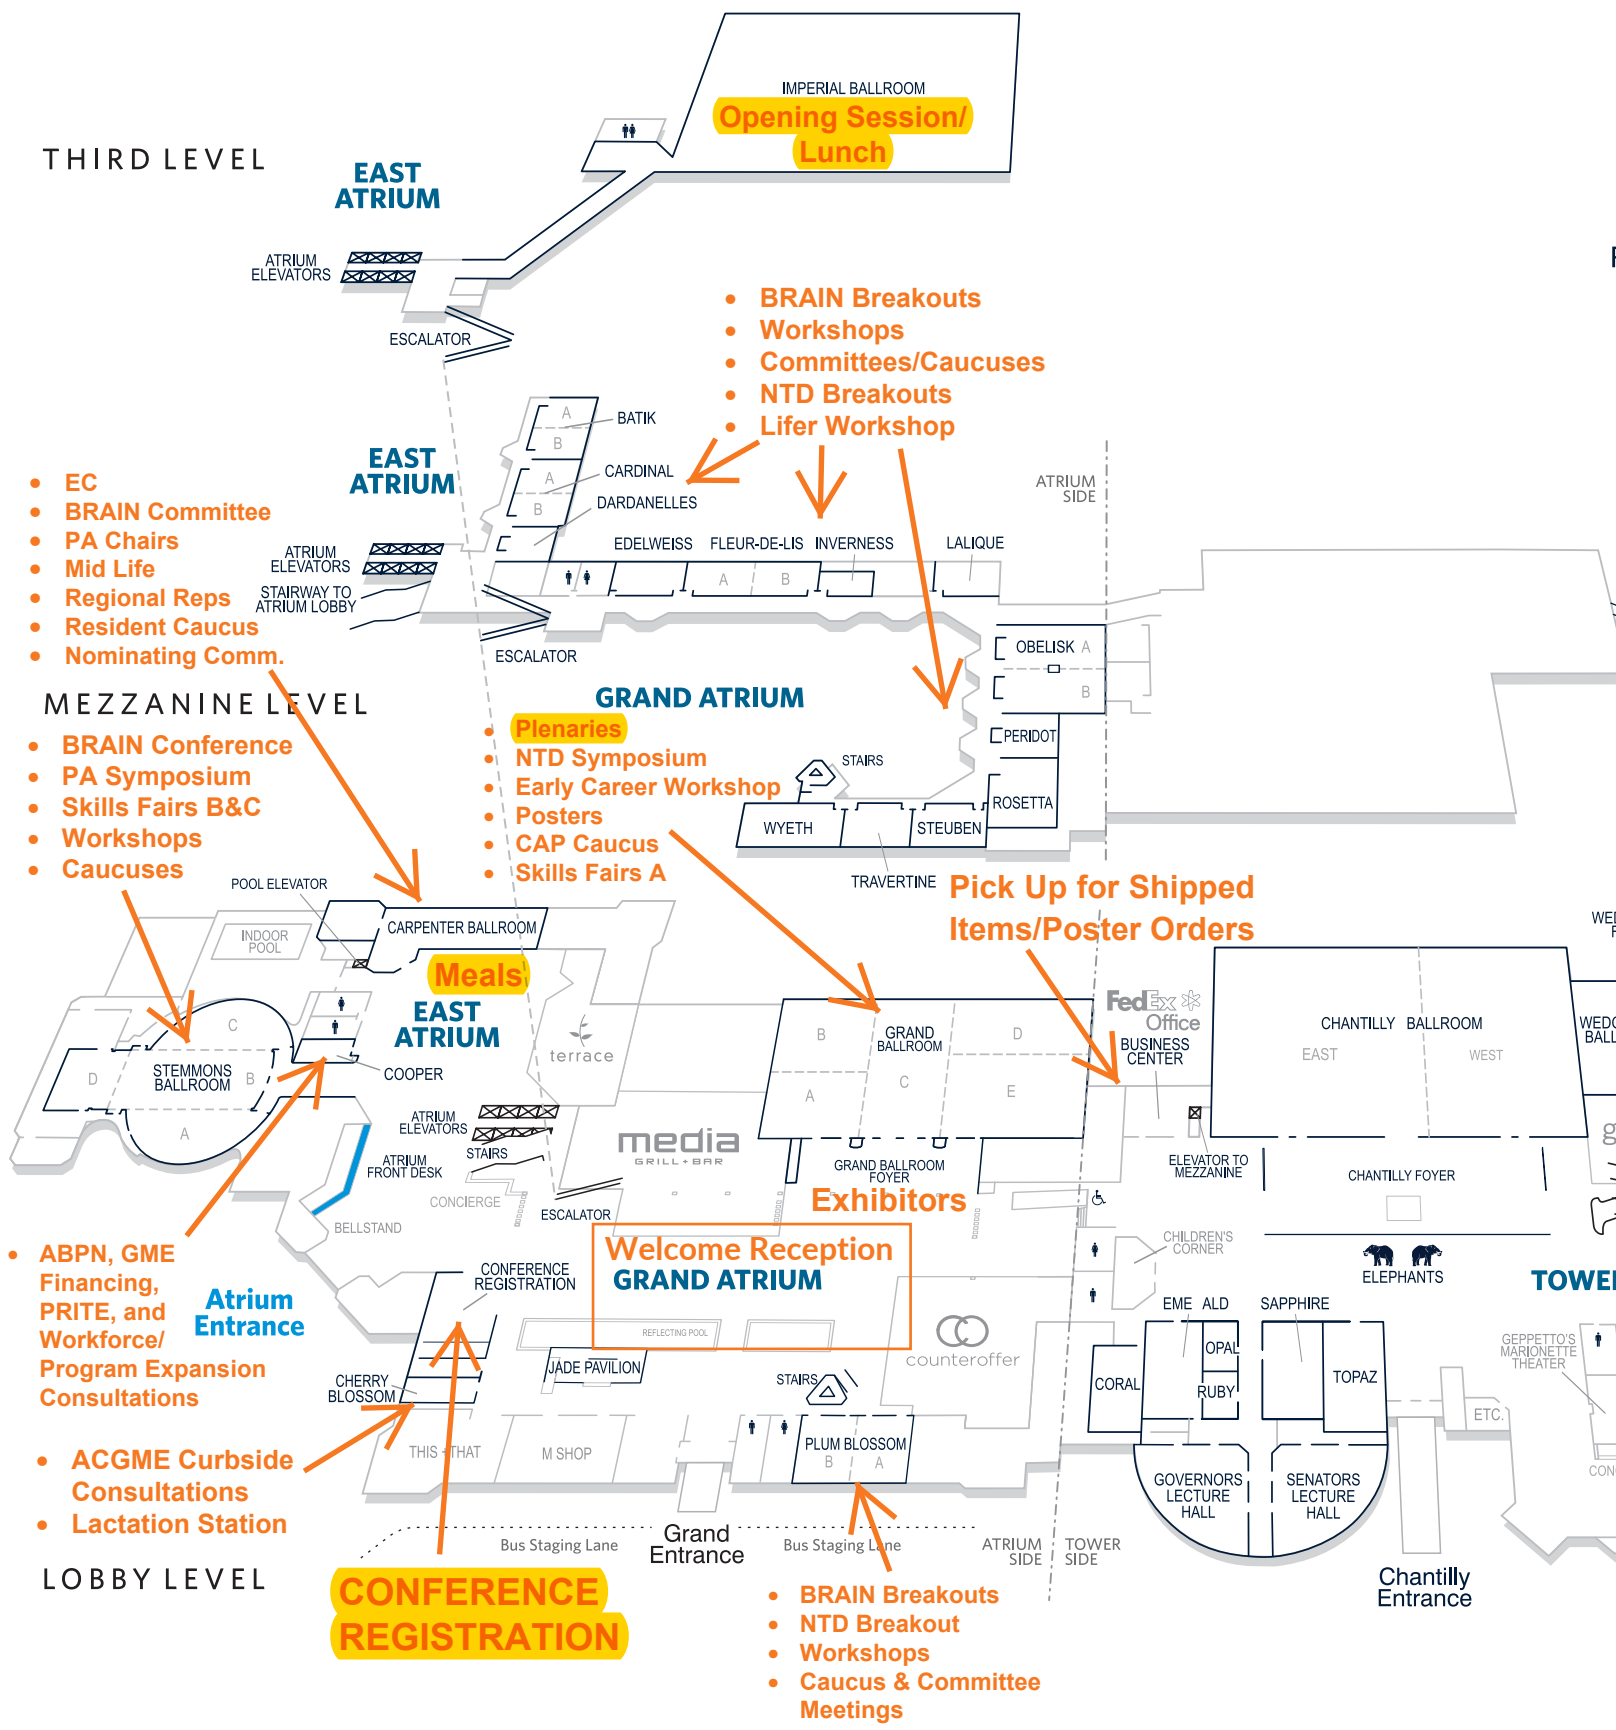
IMPERIAL BALLROOM
Opening Session/ Lunch

THIRD LEVEL

EAST ATRIUM

ATRIUM ELEVATORS

ESCALATOR

- BRAIN Breakouts
- Workshops
- Committees/Caucuses
- NTD Breakouts
- Lifer Workshop

BATIK
CARDINAL
DARDANELLES
EAST ATRIUM

- EC
- BRAIN Committee
- PA Chairs
- Mid Life
- Regional Reps
- Resident Caucus
- Nominating Comm.

ATRIUM ELEVATORS
STAIRWAY TO ATRIUM LOBBY
EDELWEISS FLEUR-DE-LIS INVERNESS LALIQUE
ATRIUM SIDE
ESCALATOR
OBELISK A B
PERIDOT
ROSETTA

MEZZANINE LEVEL

GRAND ATRIUM
- Plenaries
- NTD Symposium
- Early Career Workshop
- Posters
- CAP Caucus
- Skills Fairs A

STAIRS
WYETH STEUBEN
TRAVERTINE

- BRAIN Conference
- PA Symposium
- Skills Fairs B&C
- Workshops
- Caucuses

Pick Up for Shipped Items/Poster Orders

POOL ELEVATOR
INDOOR POOL
CARPENTER BALLROOM
Meals
EAST ATRIUM
terrace
C
D STEMMONS BALLROOM B
A
COOPER
ATRIUM ELEVATORS
ATRIUM FRONT DESK
STAIRS
CONCIERGE
BELLSTAND
ESCALATOR
media GRILL + BAR
B GRAND BALLROOM D
A C E
GRAND BALLROOM FOYER
Exhibitors
FedEx Office BUSINESS CENTER
CHANTILLY BALLROOM
EAST WEST
ELEVATOR TO MEZZANINE
CHANTILLY FOYER
CHILDREN'S CORNER
ELEPHANTS
TOWER

- ABPN, GME Financing, PRITE, and Workforce/ Program Expansion Consultations

Atrium Entrance

CONFERENCE REGISTRATION
Welcome Reception
GRAND ATRIUM
REFLECTING POOL
JADE PAVILION
CHERRY BLOSSOM
STAIRS
counteroffer
EMERALD SAPPHIRE
OPAL
RUBY
CORAL TOPAZ
GEPPETTO'S MARIONETTE THEATER
ETC.
GOVERNORS LECTURE HALL
SENATORS LECTURE HALL

- ACGME Curbside Consultations
- Lactation Station

THIS + THAT
M SHOP
PLUM BLOSSOM B A
Bus Staging Lane
Grand Entrance
Bus Staging Lane
ATRIUM SIDE TOWER SIDE
Chantilly Entrance

LOBBY LEVEL

CONFERENCE REGISTRATION

- BRAIN Breakouts
- NTD Breakout
- Workshops
- Caucus & Committee Meetings